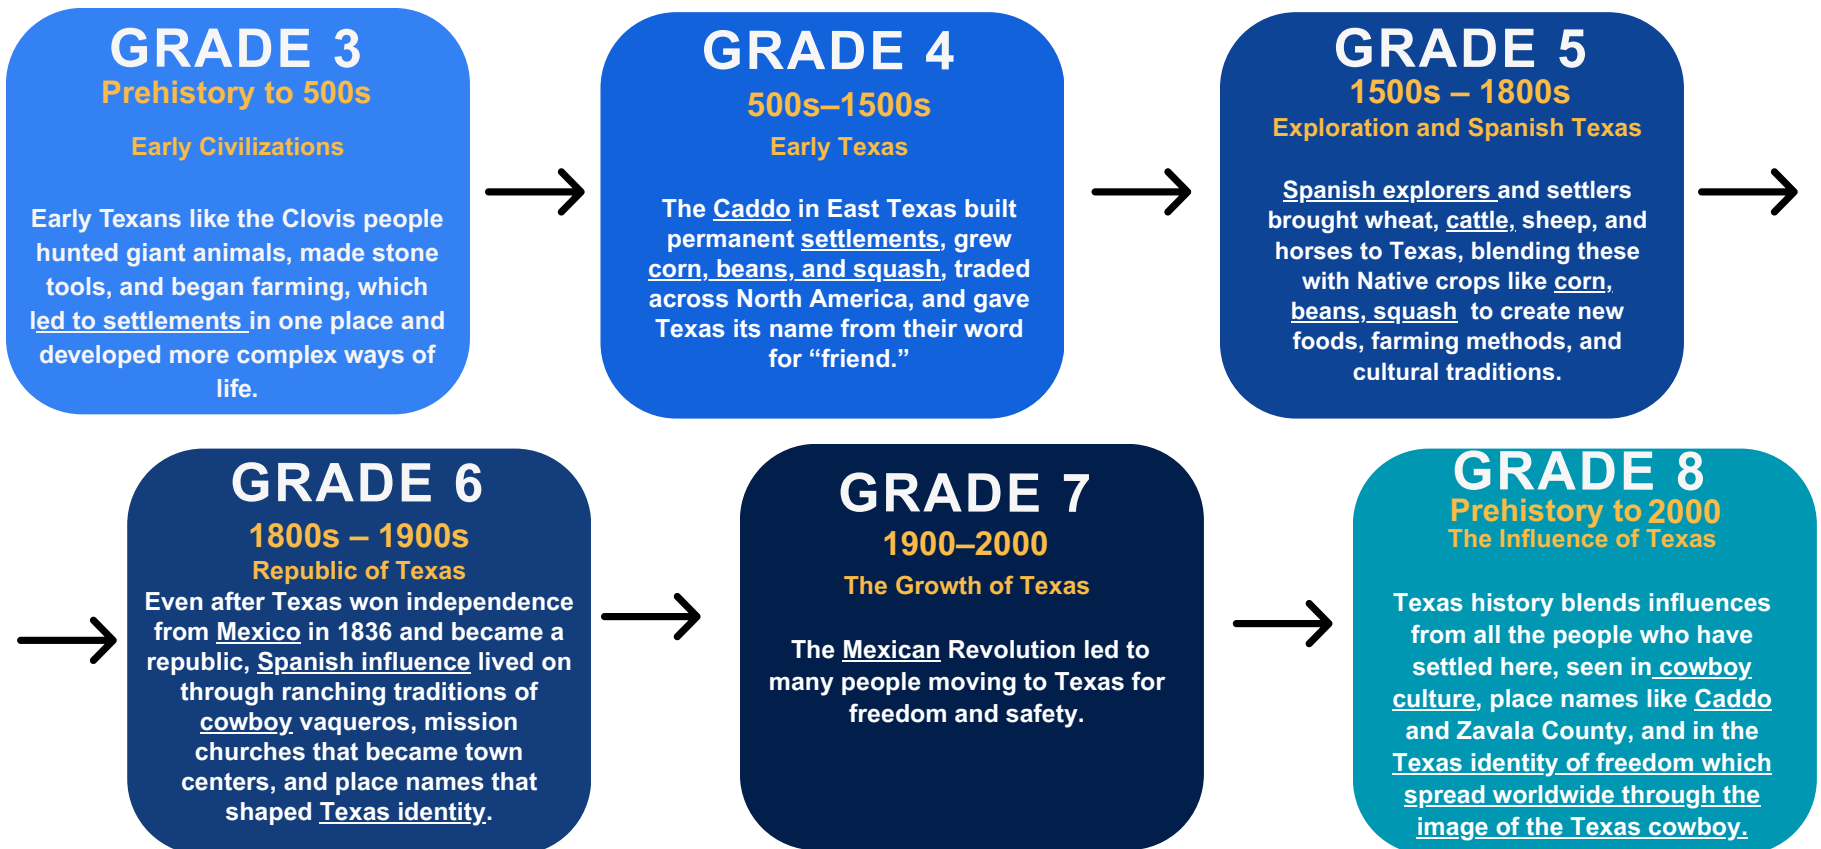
GRADE 3
Prehistory to 500s
Early Civilizations

Early Texans like the Clovis people hunted giant animals, made stone tools, and began farming, which led to settlements in one place and developed more complex ways of life.

GRADE 4
500s–1500s
Early Texas

The Caddo in East Texas built permanent settlements, grew corn, beans, and squash, traded across North America, and gave Texas its name from their word for “friend.”

GRADE 5
1500s – 1800s
Exploration and Spanish Texas

Spanish explorers and settlers brought wheat, cattle, sheep, and horses to Texas, blending these with Native crops like corn, beans, squash to create new foods, farming methods, and cultural traditions.

GRADE 6
1800s – 1900s
Republic of Texas
Even after Texas won independence from Mexico in 1836 and became a republic, Spanish influence lived on through ranching traditions of cowboy vaqueros, mission churches that became town centers, and place names that shaped Texas identity.

GRADE 7
1900–2000
The Growth of Texas

The Mexican Revolution led to many people moving to Texas for freedom and safety.

GRADE 8
Prehistory to 2000
The Influence of Texas

Texas history blends influences from all the people who have settled here, seen in cowboy culture, place names like Caddo and Zavala County, and in the Texas identity of freedom which spread worldwide through the image of the Texas cowboy.